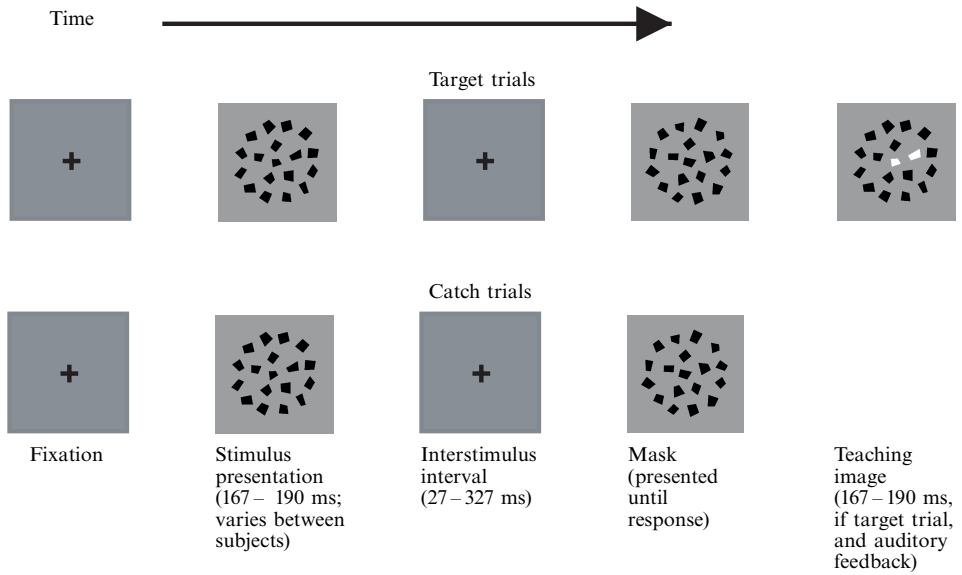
Time

Target trials

Catch trials

Fixation

Stimulus presentation (167 – 190 ms; varies between subjects)

Interstimulus interval (27 – 327 ms)

Mask (presented until response)

Teaching image (167 – 190 ms, if target trial, and auditory feedback)